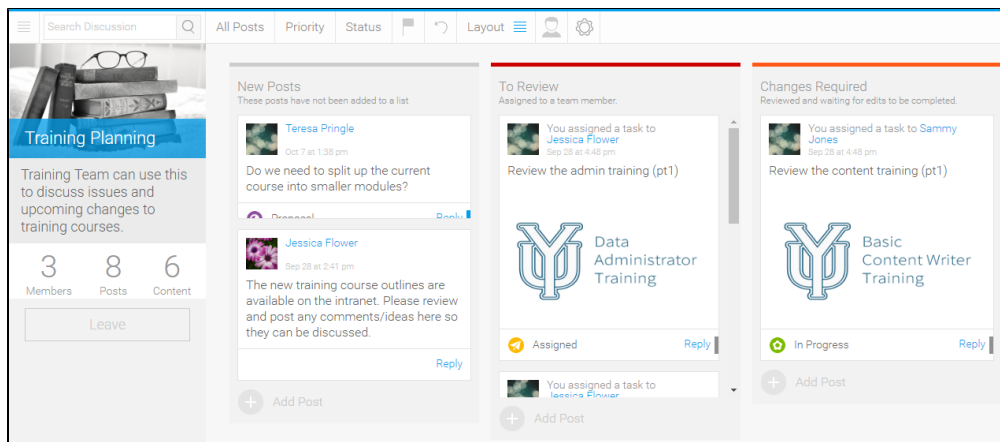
Search Discussion | All Posts | Priority | Status | Layout

Training Planning

Training Team can use this to discuss issues and upcoming changes to training courses.

3 Members | 8 Posts | 6 Content

Leave

New Posts
These posts have not been added to a list

Teresa Pringle
Oct 7 at 1:38 pm
Do we need to split up the current course into smaller modules?

Proposal
Reply

Jessica Flower
Sep 28 at 2:41 pm
The new training course outlines are available on the intranet. Please review and post any comments/ideas here so they can be discussed.
Reply

Add Post

To Review
Assigned to a team member.

You assigned a task to Jessica Flower
Sep 28 at 4:48 pm
Review the admin training (pt1)

Data Administrator Training

Assigned
Reply

You assigned a task to Jessica Flower

Add Post

Changes Required
Reviewed and waiting for edits to be completed.

You assigned a task to Sammy Jones
Sep 28 at 4:48 pm
Review the content training (pt1)

Basic Content Writer Training

In Progress
Reply

Add Post